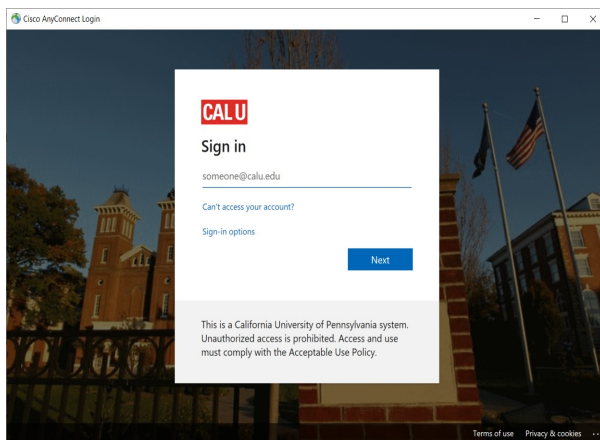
Cisco AnyConnect Login

CAL U

Sign in

someone@calu.edu

Can't access your account?

Sign-in options

Next

This is a California University of Pennsylvania system. Unauthorized access is prohibited. Access and use must comply with the Acceptable Use Policy.

Terms of use Privacy & cookies ...